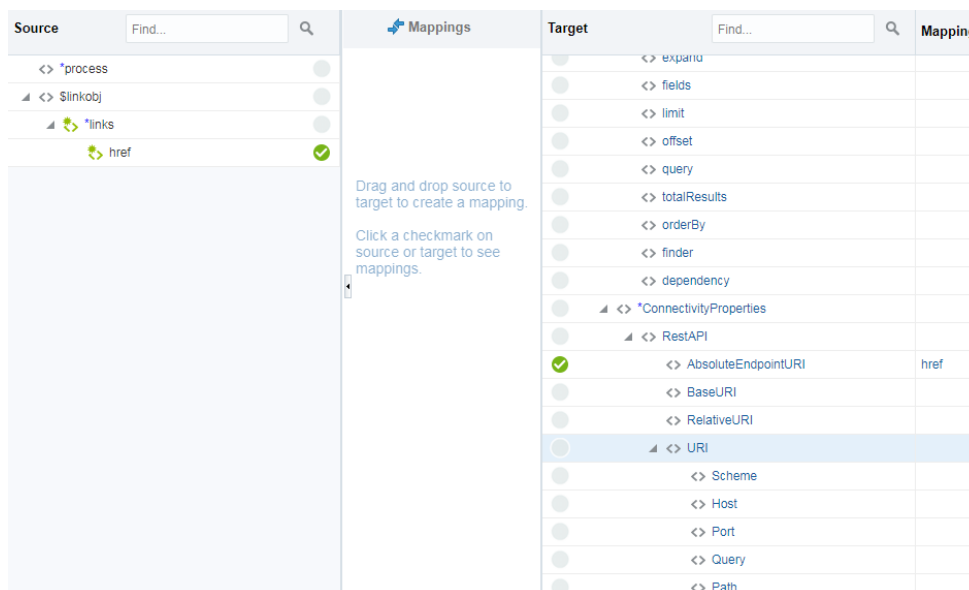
Source Find...

<> *process
◢ <> $linkobj
◢ *links
href

Mappings

Drag and drop source to target to create a mapping.

Click a checkmark on source or target to see mappings.

Target Find... Mappin

<> expand
<> fields
<> limit
<> offset
<> query
<> totalResults
<> orderBy
<> finder
<> dependency
◢ <> *ConnectivityProperties
◢ <> RestAPI
<> AbsoluteEndpointURI href
<> BaseURI
<> RelativeURI
◢ <> URI
<> Scheme
<> Host
<> Port
<> Query
<> Path